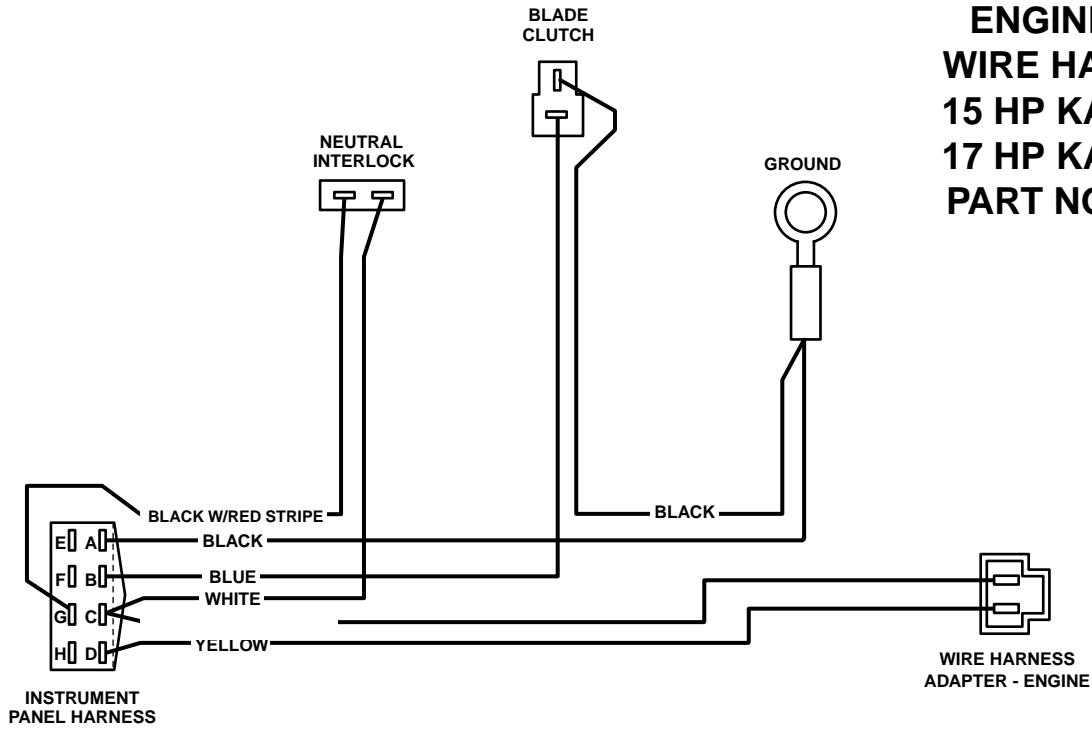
ENGINE
WIRE HA
15 HP KA
17 HP KA
PART NO

BLADE CLUTCH

NEUTRAL INTERLOCK

GROUND

BLACK W/RED STRIPE

BLACK

E A
F B
G C
H D

BLACK
BLUE
WHITE
YELLOW

INSTRUMENT PANEL HARNESS

WIRE HARNESS ADAPTER - ENGINE